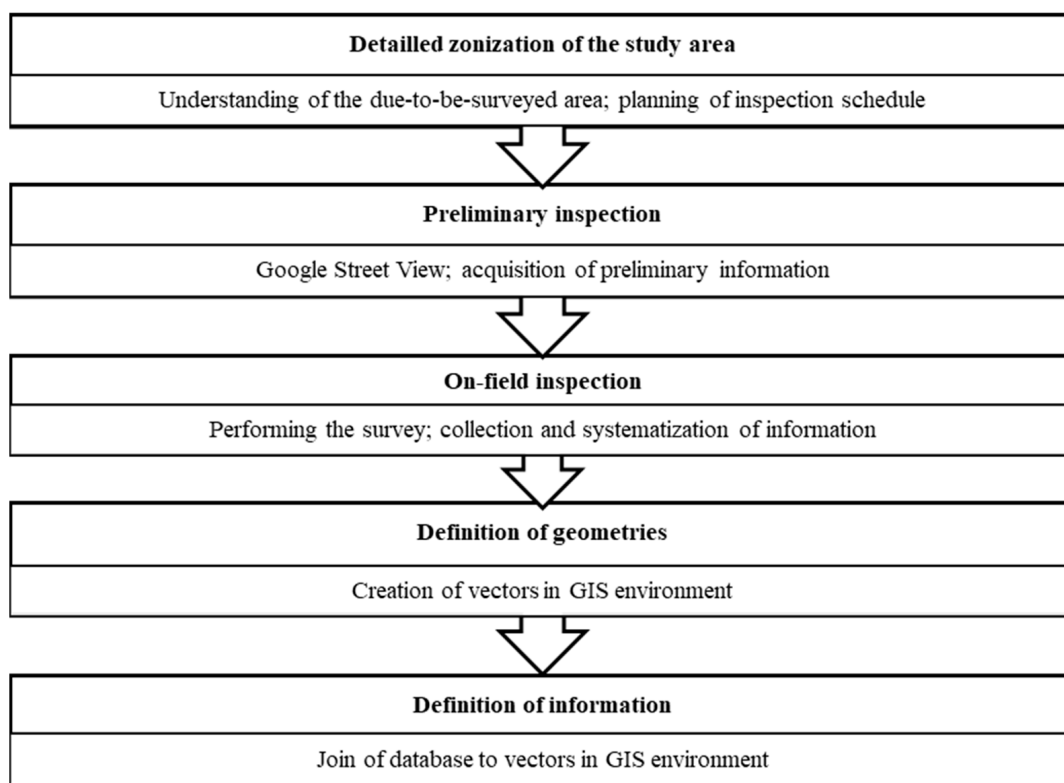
Detailled zonization of the study area

Understanding of the due-to-be-surveyed area; planning of inspection schedule

Preliminary inspection

Google Street View; acquisition of preliminary information

On-field inspection

Performing the survey; collection and systematization of information

Definition of geometries

Creation of vectors in GIS environment

Definition of information

Join of database to vectors in GIS environment